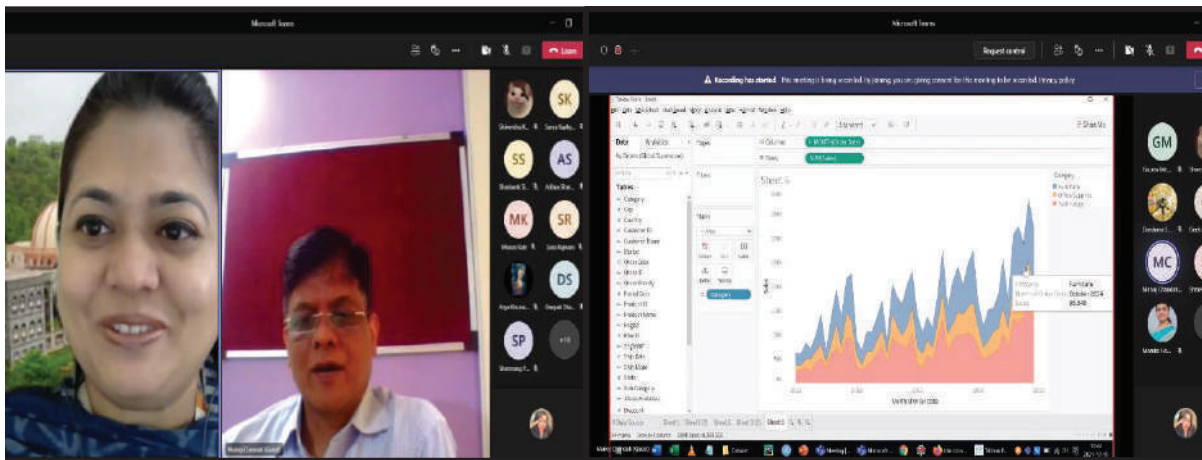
Microsoft Teams

Leave

SK

SS

AS

MK

SR

DS

SP

+10

Microsoft Teams

Request control

Recording has started. This meeting is being recorded. By joining, you are giving consent for this meeting to be recorded. Privacy policy

Data

Analytics

Pages

Columns

MONTH(Order Date)

Rows

SUM(Sales)

Filters

Marks

Sheet 4

Category

Furniture

Office Supplies

Technology

Tables

Category

City

Country

Customer ID

Customer Name

Order Date

Order ID

Postal Code

Product ID

Product Name

Region

Row ID

Segment

Ship Date

Ship Mode

State

Sub-Category

Category

Furniture

Sales

GM

MC

Show Me

Sheet 1

Sheet 2

Sheet 3

Sheet 4

Data Source

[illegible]